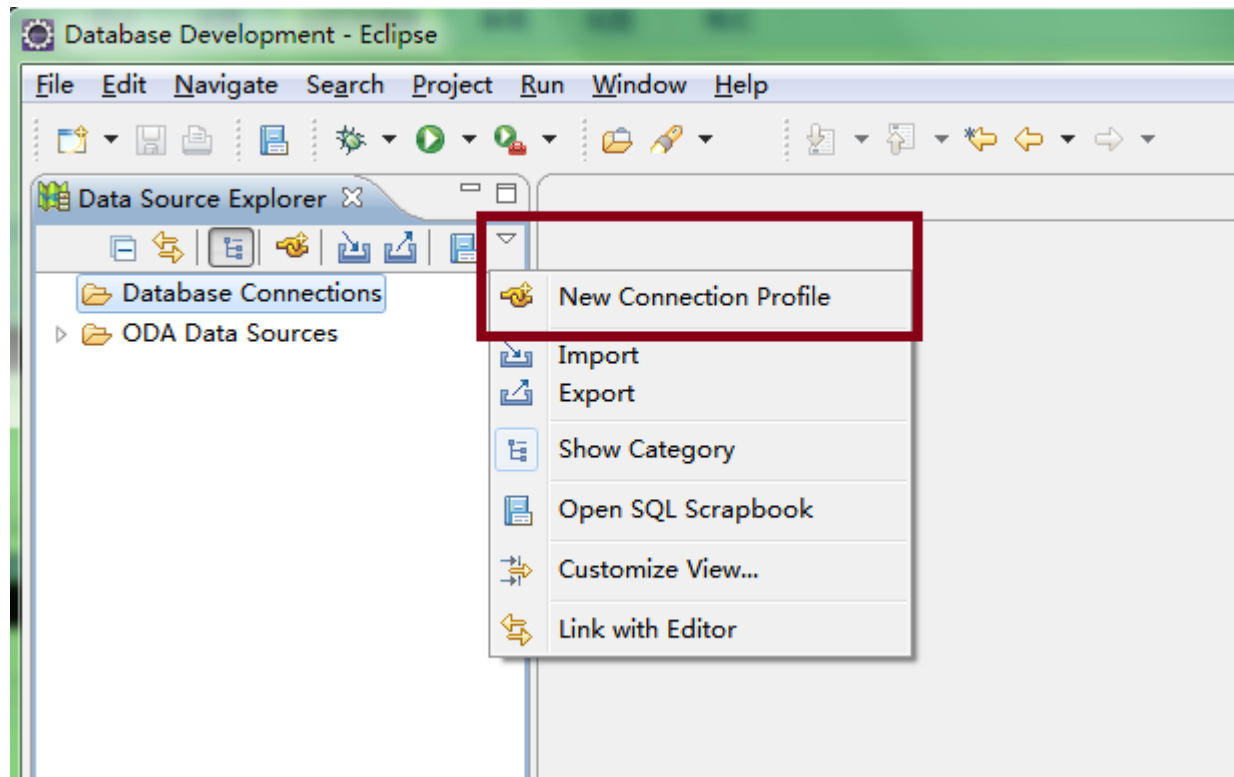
Database Development - Eclipse

File Edit Navigate Search Project Run Window Help

Data Source Explorer

Database Connections
ODA Data Sources

New Connection Profile
Import
Export
Show Category
Open SQL Scrapbook
Customize View...
Link with Editor